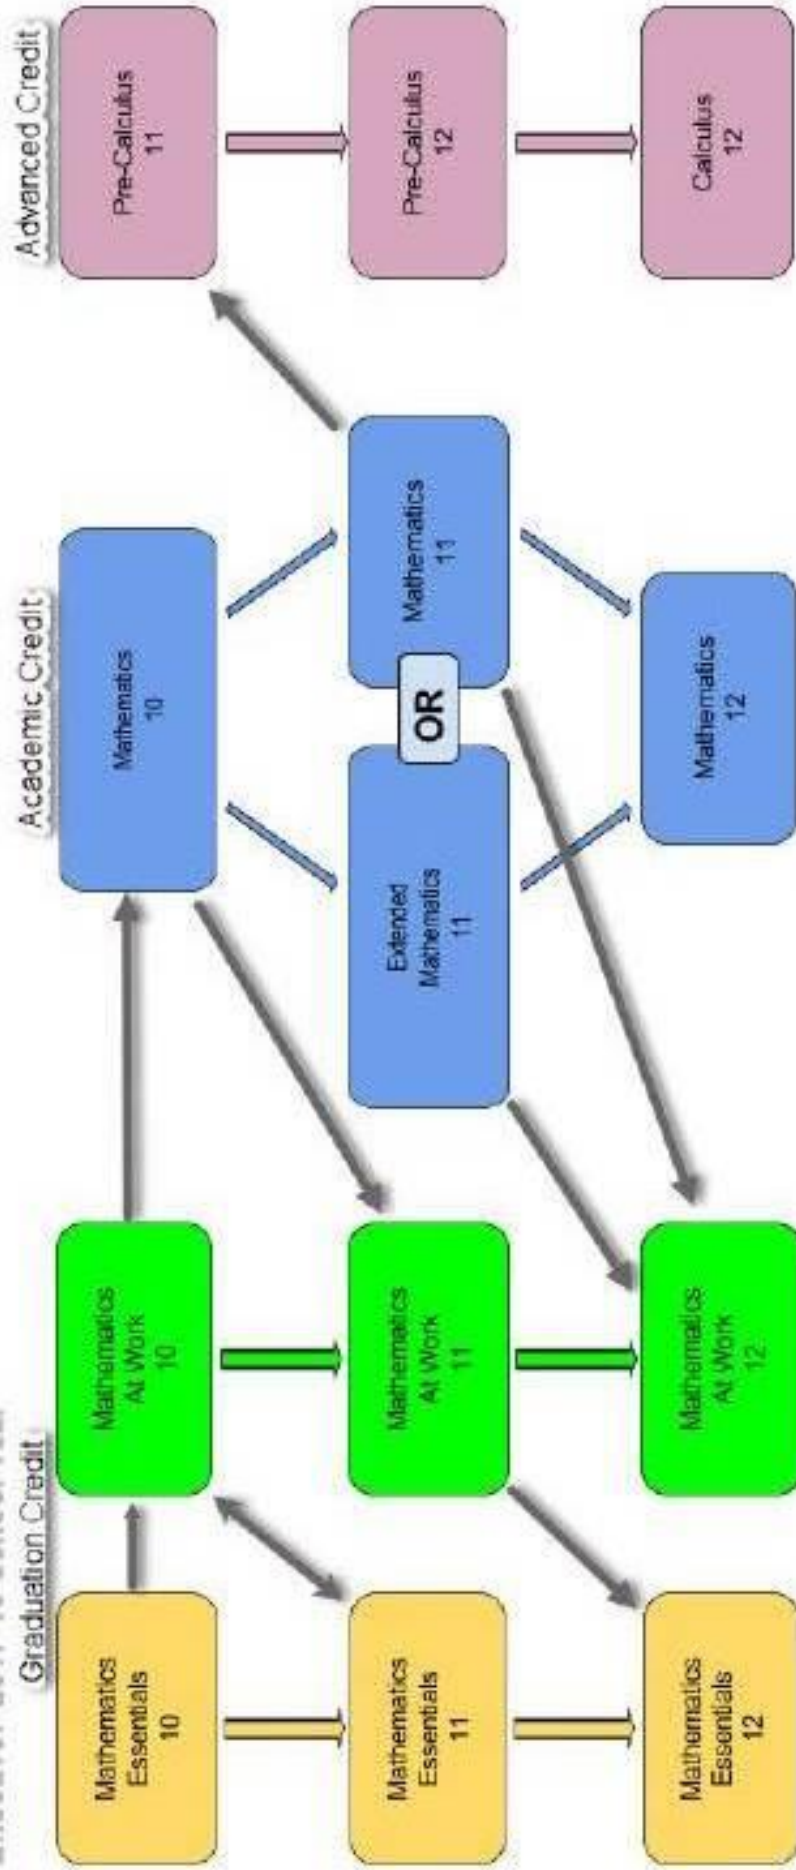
Graduation Credit

Mathematics Essentials 10

Mathematics Essentials 11

Mathematics Essentials 12

Mathematics At Work 10

Mathematics At Work 11

Mathematics At Work 12

Academic Credit

Mathematics 10

Extended Mathematics 11

OR

Mathematics 11

Mathematics 12

Advanced Credit

Pre-Calculus 11

Pre-Calculus 12

Calculus 12